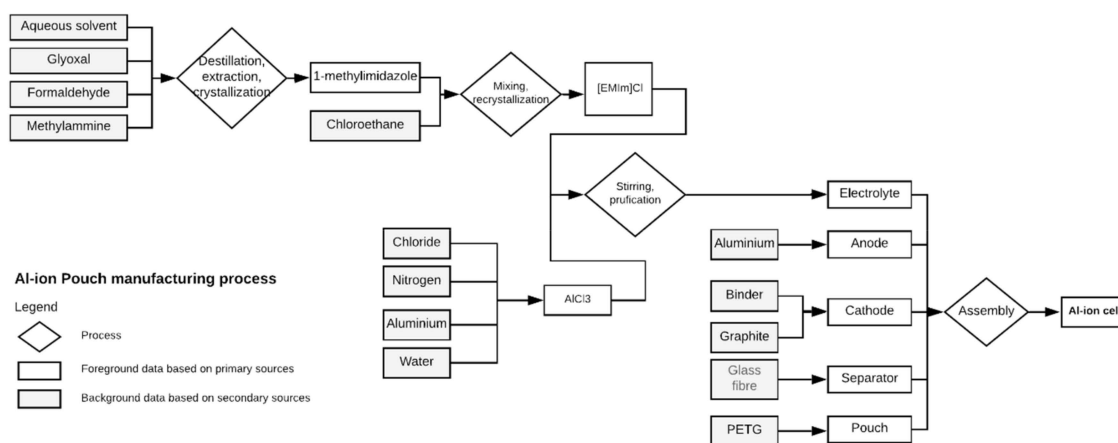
Aqueous solvent

Glyoxal

Formaldehyde

Methylammine

Destillation, extraction, crystallization

1-methylimidazole

Chloroethane

Mixing, recrystallization

[EMIm]Cl

Stirring, prufication

Electrolyte

Chloride

Nitrogen

Aluminium

Water

AlCl3

Aluminium

Anode

Binder

Graphite

Cathode

Glass fibre

Separator

PETG

Pouch

Assembly

Al-ion cel

Al-ion Pouch manufacturing process

Legend

Process

Foreground data based on primary sources

Background data based on secondary sources